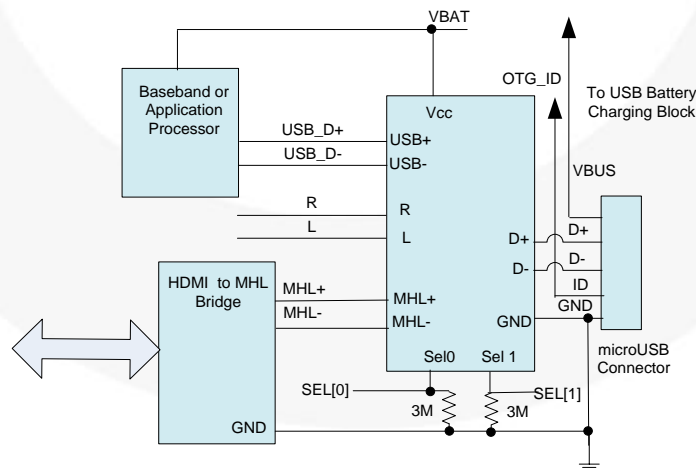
VBAT

Baseband or Application Processor

USB_D+
USB_D-

Vcc
USB+
USB-

OTG_ID

To USB Battery Charging Block

VBUS

R
L

R
L

D+
D-

D+
D-
ID
GND

HDMI to MHL Bridge

MHL+
MHL-

MHL+
MHL-

GND

Sel0
Sel 1

microUSB Connector

SEL[0]
SEL[1]

3M
3M

GND